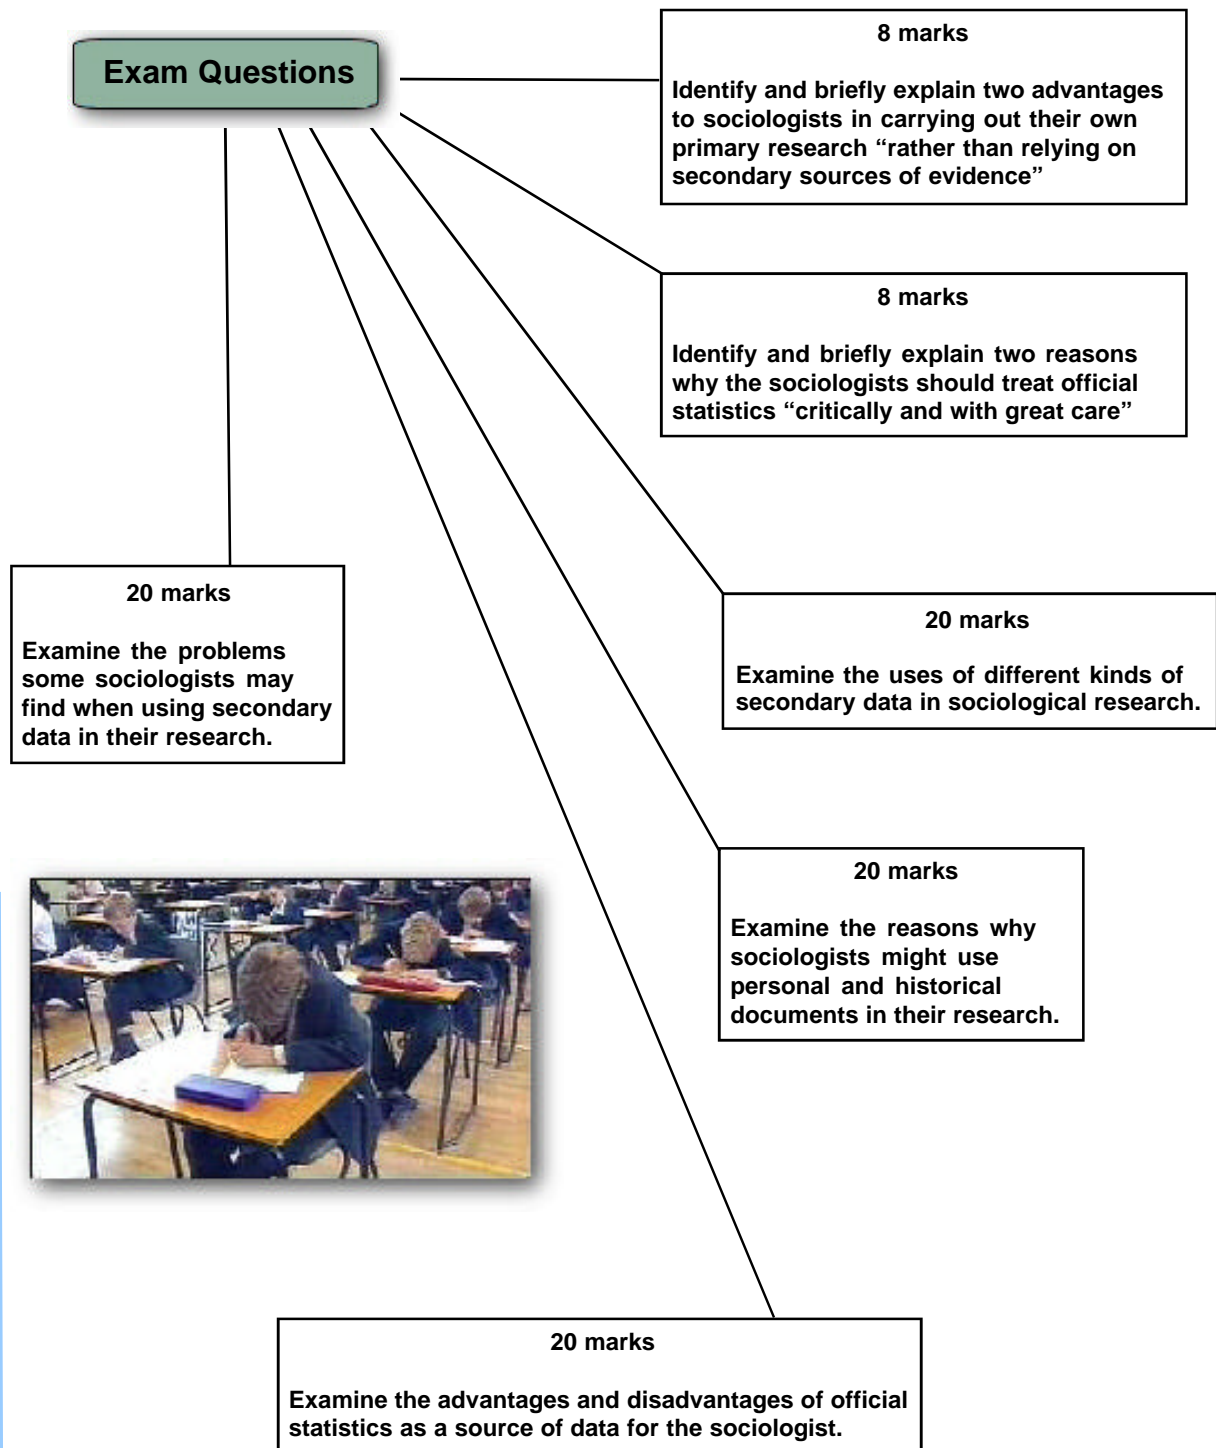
Exam Questions

8 marks

Identify and briefly explain two advantages to sociologists in carrying out their own primary research “rather than relying on secondary sources of evidence”

8 marks

Identify and briefly explain two reasons why the sociologists should treat official statistics “critically and with great care”

20 marks

Examine the problems some sociologists may find when using secondary data in their research.

20 marks

Examine the uses of different kinds of secondary data in sociological research.

20 marks

Examine the reasons why sociologists might use personal and historical documents in their research.

20 marks

Examine the advantages and disadvantages of official statistics as a source of data for the sociologist.